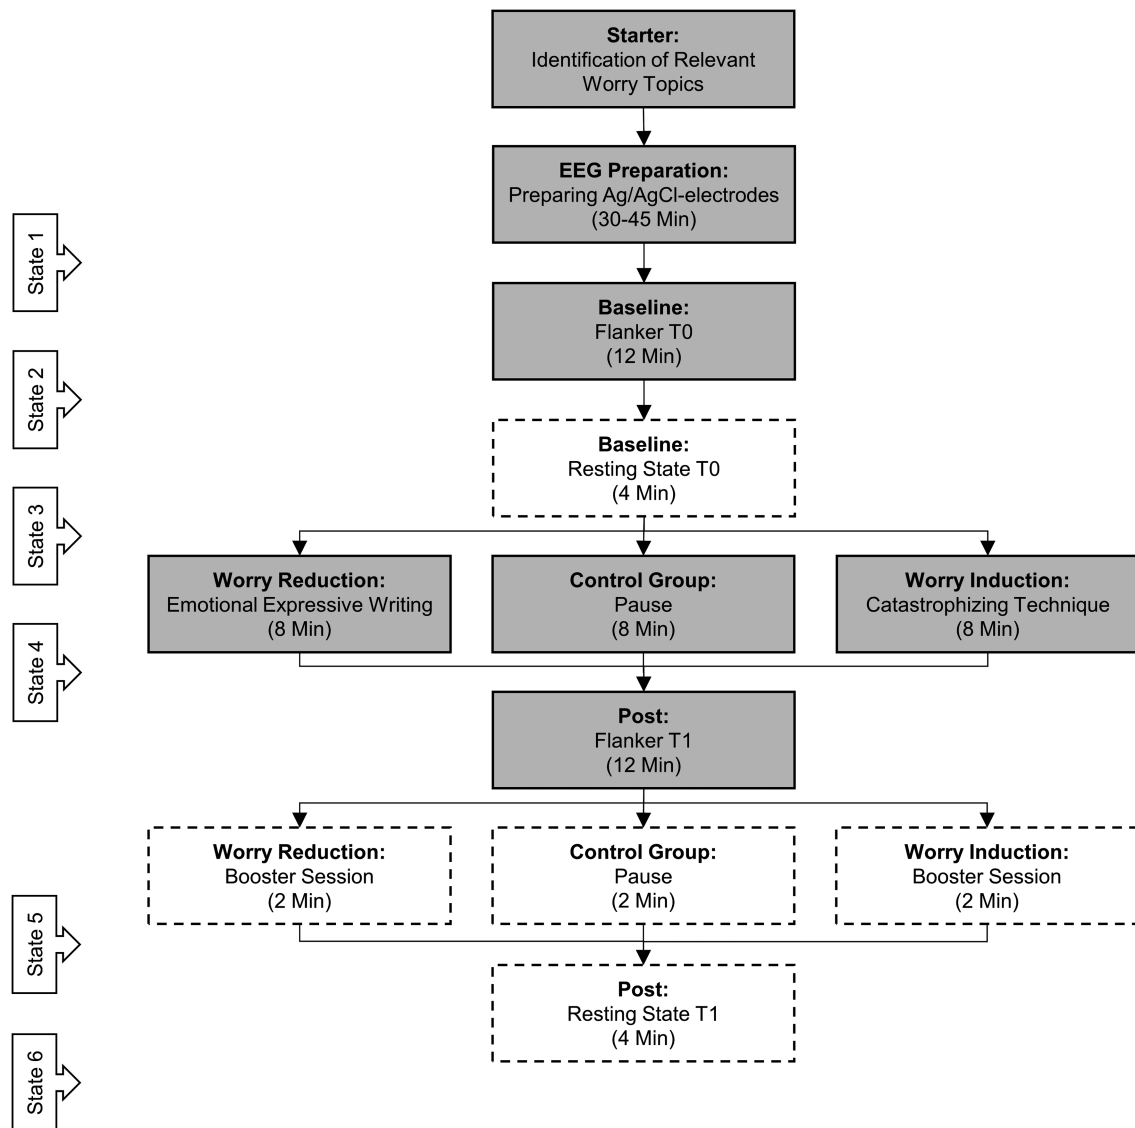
Starter:
Identification of Relevant Worry Topics

EEG Preparation:
Preparing Ag/AgCl-electrodes
(30-45 Min)

State 1

Baseline:
Flanker T0
(12 Min)

State 2

Baseline:
Resting State T0
(4 Min)

State 3

Worry Reduction:
Emotional Expressive Writing
(8 Min)

Control Group:
Pause
(8 Min)

Worry Induction:
Catastrophizing Technique
(8 Min)

State 4

Post:
Flanker T1
(12 Min)

Worry Reduction:
Booster Session
(2 Min)

Control Group:
Pause
(2 Min)

Worry Induction:
Booster Session
(2 Min)

State 5

Post:
Resting State T1
(4 Min)

State 6